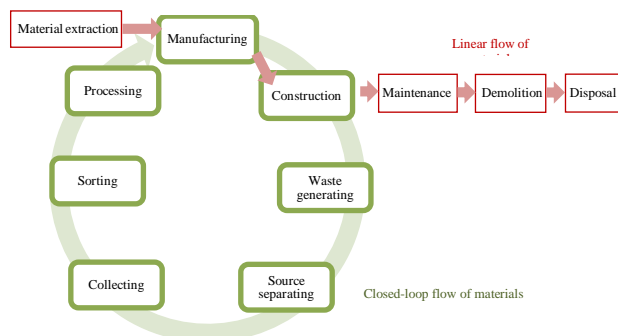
Material extraction

Manufacturing

Linear flow of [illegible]

Processing

Construction

Maintenance

Demolition

Disposal

Sorting

Waste generating

Collecting

Source separating

Closed-loop flow of materials